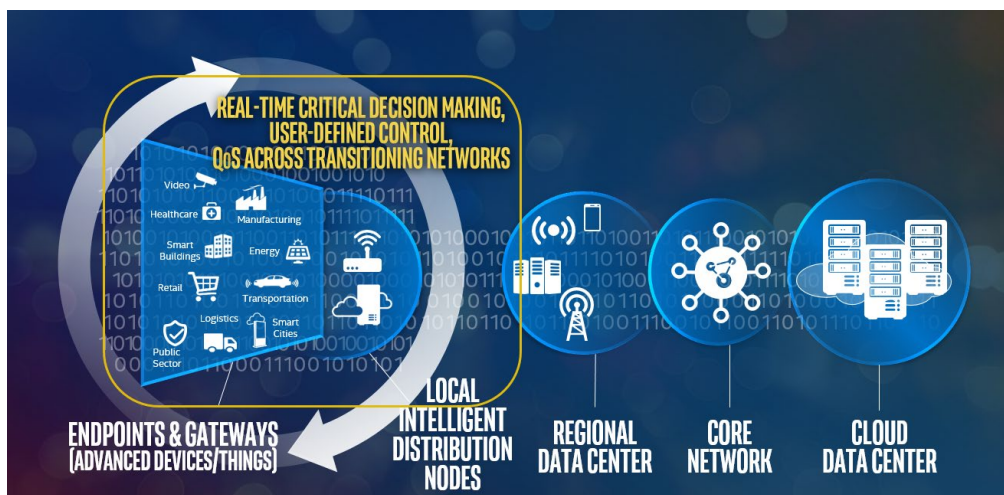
REAL-TIME CRITICAL DECISION MAKING, USER-DEFINED CONTROL, QoS ACROSS TRANSITIONING NETWORKS

Video
Healthcare
Manufacturing
Smart Buildings
Energy
Retail
Transportation
Logistics
Smart Cities
Public Sector

ENDPOINTS & GATEWAYS (ADVANCED DEVICES/THINGS)

LOCAL INTELLIGENT DISTRIBUTION NODES

REGIONAL DATA CENTER

CORE NETWORK

CLOUD DATA CENTER